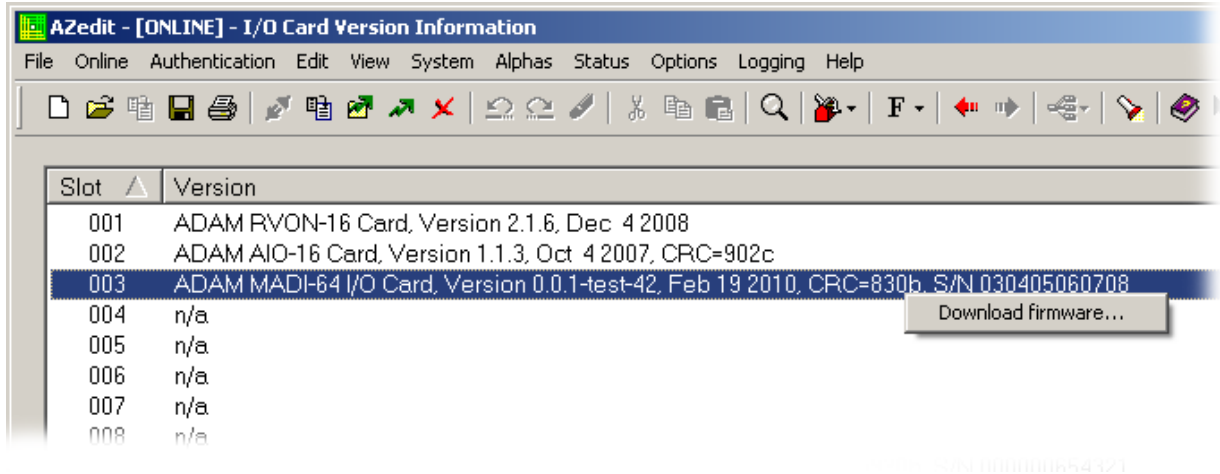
AZedit - [ONLINE] - I/O Card Version Information

File Online Authentication Edit View System Alphas Status Options Logging Help

F

| Slot | Version |
|---|---|
| 001 | ADAM RVON-16 Card, Version 2.1.6, Dec 4 2008 |
| 002 | ADAM AIO-16 Card, Version 1.1.3, Oct 4 2007, CRC=902c |
| 003 | ADAM MADI-64 I/O Card, Version 0.0.1-test-42, Feb 19 2010, CRC=830b, S/N 030405060708 |
| 004 | n/a |
| 005 | n/a |
| 006 | n/a |
| 007 | n/a |
| 008 | n/a |

Download firmware...